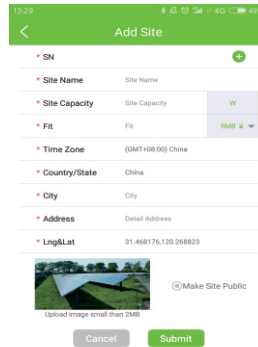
13:29 4G 48

Add Site

* SN

* Site Name Site Name

* Site Capacity Site Capacity W

* Fit Fit RMB ¥

* Time Zone (GMT+08:00) China

* Country/State China

* City City

* Address Detail Address

* Lng&Lat 31.468176,120.268823

Make Site Public

Upload image small than 2MB

Cancel Submit